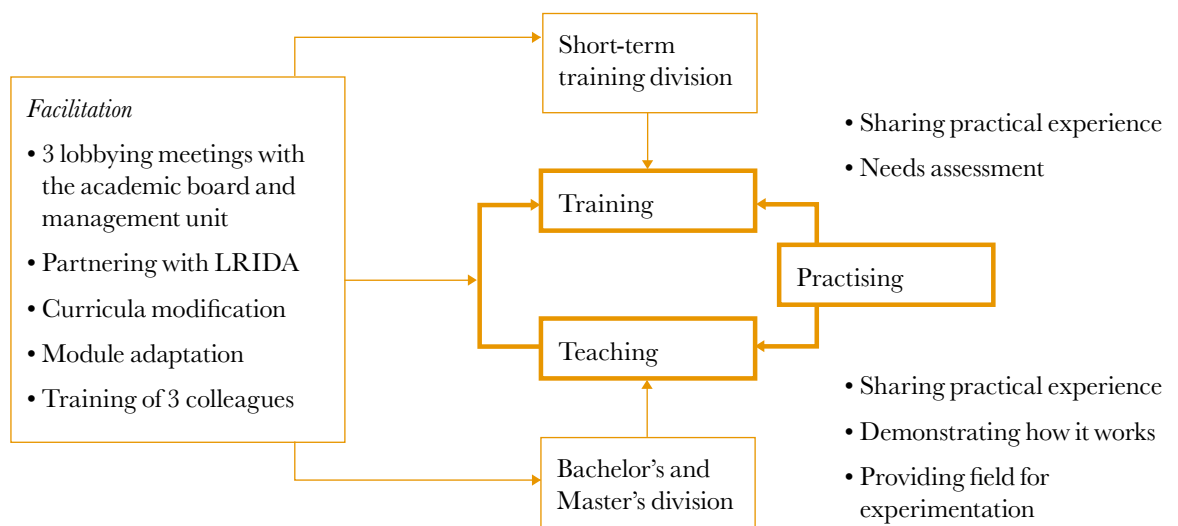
Facilitation
• 3 lobbying meetings with the academic board and management unit
• Partnering with LRIDA
• Curricula modification
• Module adaptation
• Training of 3 colleagues

Short-term training division

Training

Teaching

Practising

Bachelor's and Master's division

• Sharing practical experience
• Needs assessment

• Sharing practical experience
• Demonstrating how it works
• Providing field for experimentation